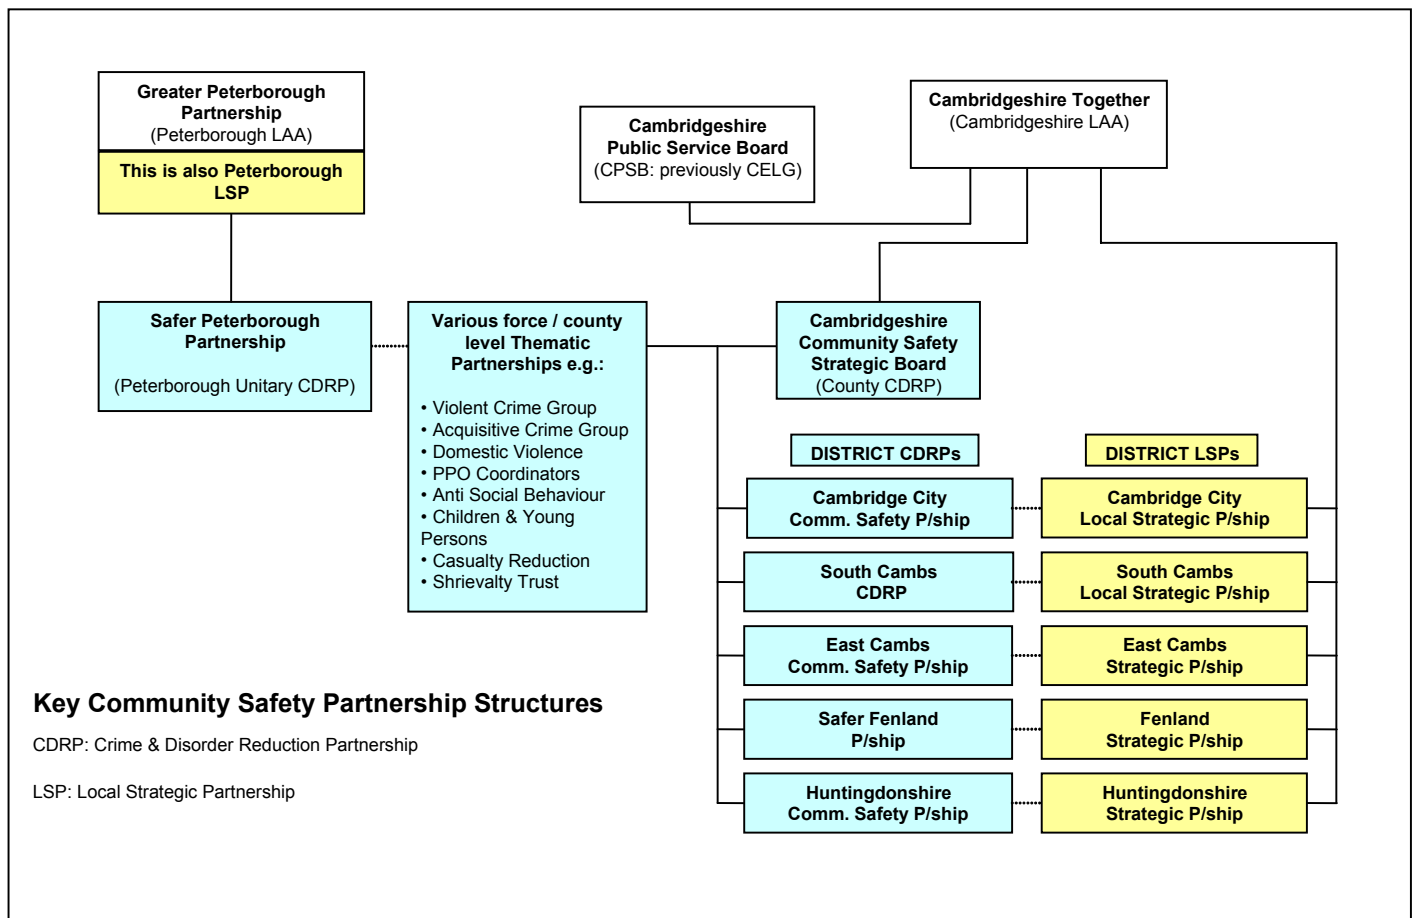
Greater Peterborough Partnership
(Peterborough LAA)

This is also Peterborough LSP

Cambridgeshire Public Service Board
(CPSB: previously CELG)

Cambridgeshire Together
(Cambridgeshire LAA)

Safer Peterborough Partnership

(Peterborough Unitary CDRP)

Various force / county level Thematic Partnerships e.g.:

• Violent Crime Group
• Acquisitive Crime Group
• Domestic Violence
• PPO Coordinators
• Anti Social Behaviour
• Children & Young Persons
• Casualty Reduction
• Shrievalty Trust

Cambridgeshire Community Safety Strategic Board
(County CDRP)

DISTRICT CDRPs

DISTRICT LSPs

Cambridge City
Comm. Safety P/ship

Cambridge City
Local Strategic P/ship

South Cambs
CDRP

South Cambs
Local Strategic P/ship

East Cambs
Comm. Safety P/ship

East Cambs
Strategic P/ship

Safer Fenland
P/ship

Fenland
Strategic P/ship

Huntingdonshire
Comm. Safety P/ship

Huntingdonshire
Strategic P/ship

Key Community Safety Partnership Structures

CDRP: Crime & Disorder Reduction Partnership

LSP: Local Strategic Partnership